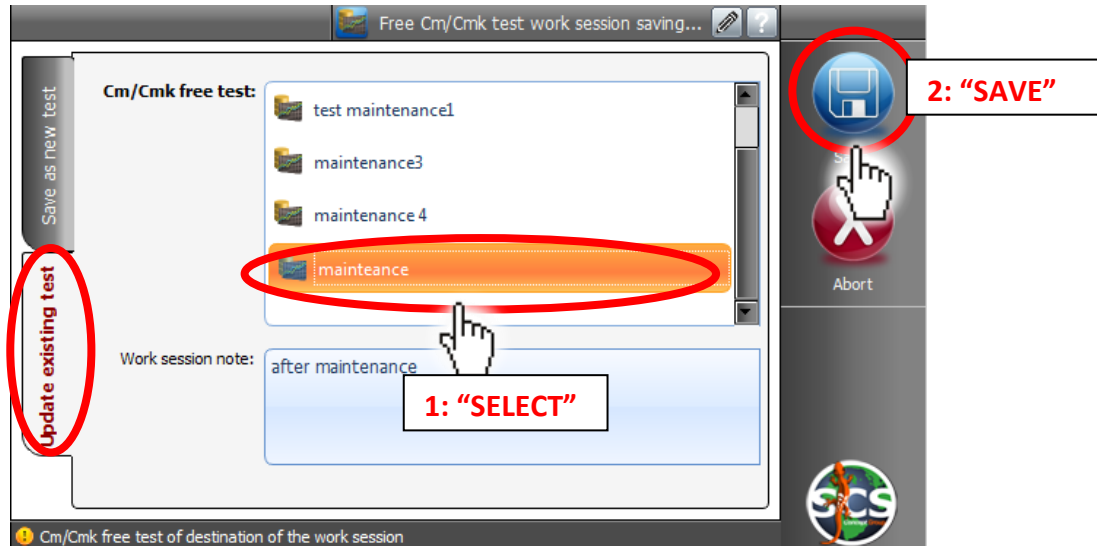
Free Cm/Cmk test work session saving...

Save as new test

Update existing test

Cm/Cmk free test:

test maintenance1

maintenance3

maintenance 4

mainteance

Work session note:

after maintenance

1: "SELECT"

2: "SAVE"

S

Abort

SCS

Cm/Cmk free test of destination of the work session